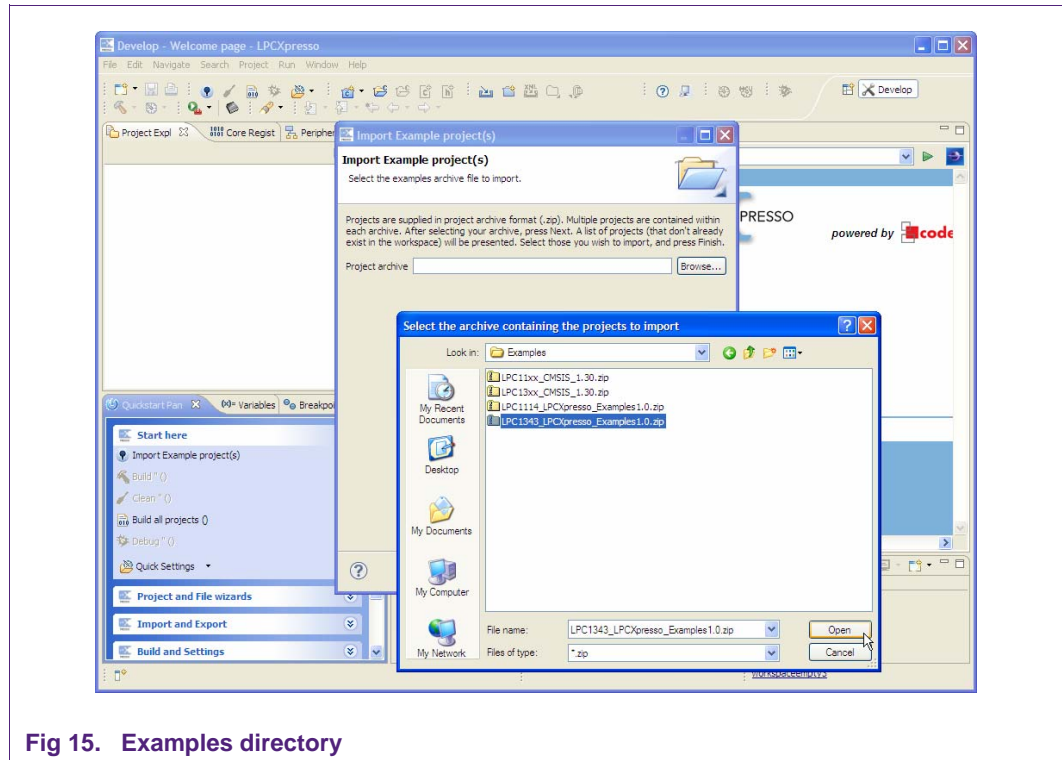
Develop - Welcome page - LPCXpresso

File Edit Navigate Search Project Run Window Help

Develop

Project Expl

Core Regist

Peripher

Import Example project(s)

Import Example project(s)

Select the examples archive file to import.

Projects are supplied in project archive format (.zip). Multiple projects are contained within each archive. After selecting your archive, press Next. A list of projects (that don't already exist in the workspace) will be presented. Select those you wish to import, and press Finish.

Project archive

Browse...

PRESSO

powered by code

Select the archive containing the projects to import

Look in: Examples

LPC11xx_CMSIS_1.30.zip
LPC13xx_CMSIS_1.30.zip
LPC1114_LPCXpresso_Examples1.0.zip
LPC1343_LPCXpresso_Examples1.0.zip

My Recent Documents

Desktop

My Documents

My Computer

My Network

File name: LPC1343_LPCXpresso_Examples1.0.zip

Files of type: *.zip

Open

Cancel

Quickstart Pan

(x)= Variables

Breakpo

Start here

Import Example project(s)

Build '' ()

Clean '' ()

Build all projects ()

Debug '' ()

Quick Settings

Project and File wizards

Import and Export

Build and Settings

workspace.lpcx

Fig 15. Examples directory